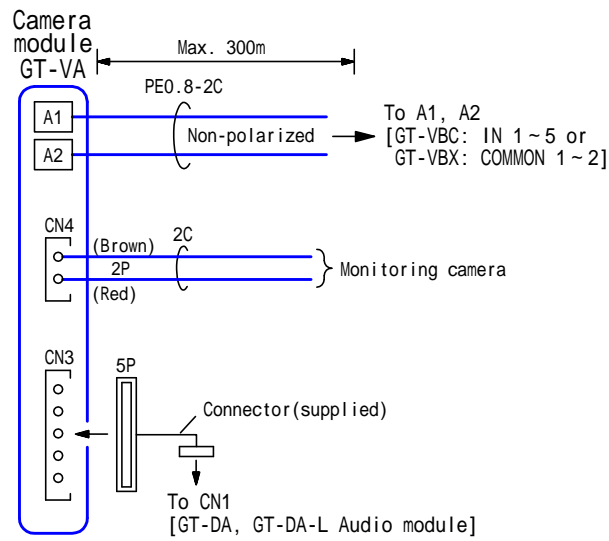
Camera module GT-VA

Max. 300m

PE0.8-2C

A1

A2

Non-polarized

To A1, A2
[GT-VBC: IN 1 ~ 5 or
GT-VBX: COMMON 1 ~ 2]

CN4

(Brown)

2C

2P

(Red)

Monitoring camera

CN3

5P

Connector(supplied)

To CN1
[GT-DA, GT-DA-L Audio module]